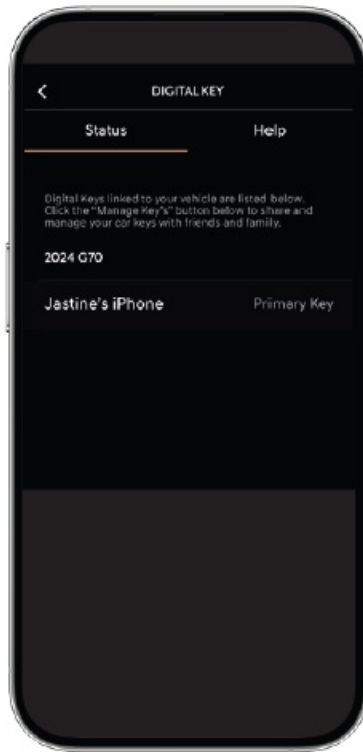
<

DIGITAL KEY

Status

Help

Digital Keys linked to your vehicle are listed below. Click the "Manage Key"s" button below to share and manage your car keys with friends and family.

2024 G70

Jastine's iPhone

Primary Key